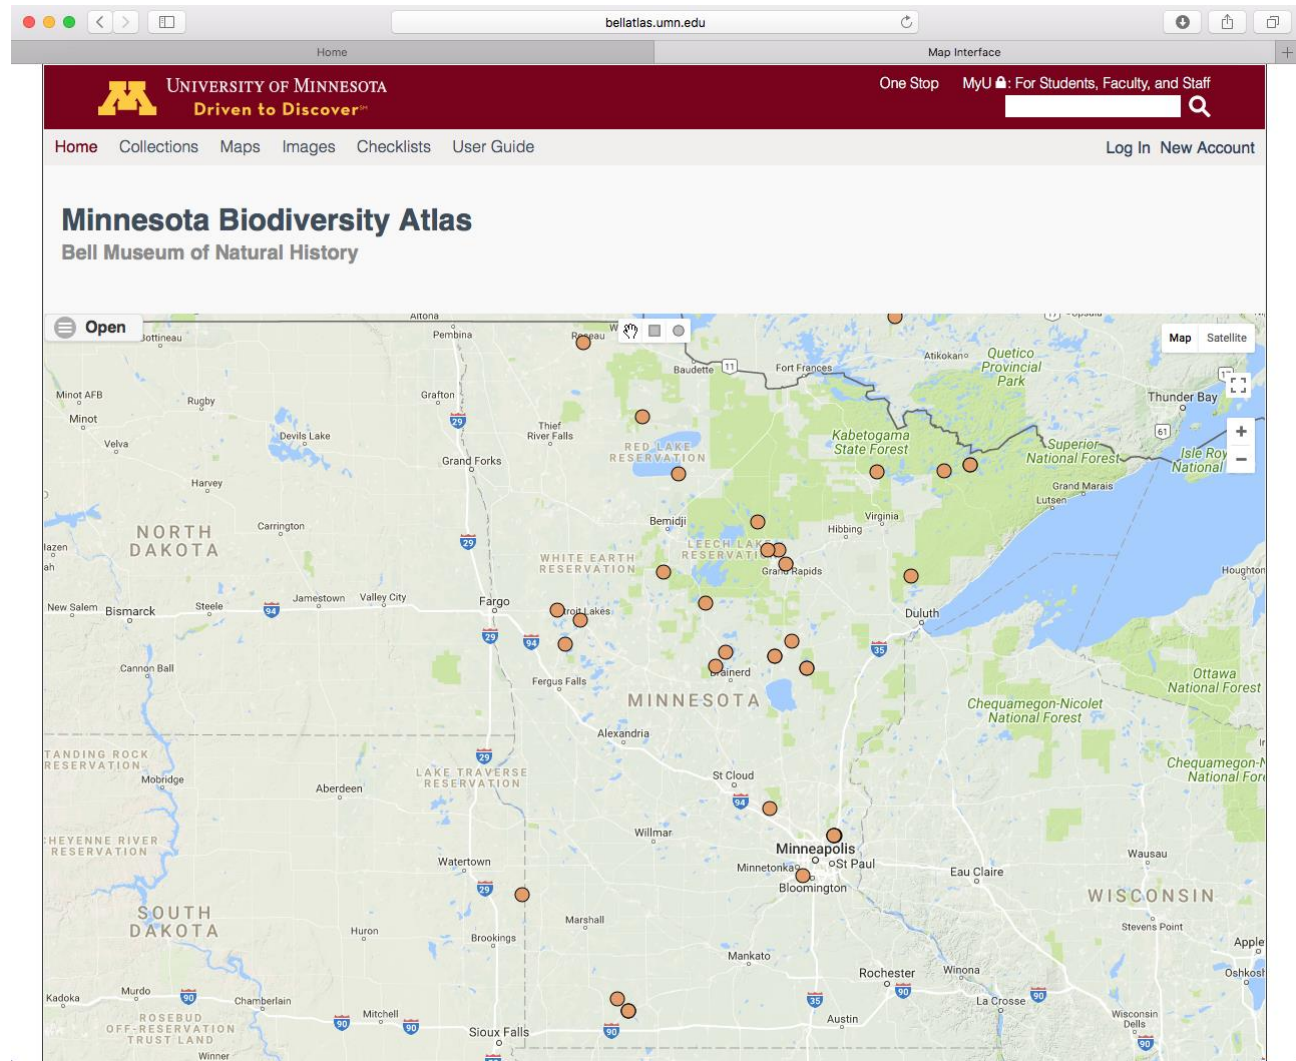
bellatlas.umn.edu

Home | Map Interface

University of Minnesota
Driven to Discover℠

One Stop   MyU: For Students, Faculty, and Staff

Home   Collections   Maps   Images   Checklists   User Guide   Log In   New Account

Minnesota Biodiversity Atlas
Bell Museum of Natural History

Open

Map   Satellite

+
−

Altona
Pembina
Bottineau
Roseau
Baudette
Fort Frances
Atikokan
Quetico Provincial Park
Minot AFB
Rugby
Minot
Velva
Devils Lake
Grafton
Thief River Falls
Grand Forks
Red Lake Reservation
Kabetogama State Forest
Superior National Forest
Thunder Bay
Isle Royale National
Grand Marais
Lutsen
Harvey
Bemidji
Virginia
Hibbing
Carrington
North Dakota
Leech Lake Reservation
White Earth Reservation
Grand Rapids
Houghton
Jamestown
Valley City
Fargo
Detroit Lakes
New Salem
Bismarck
Steele
Duluth
Cannon Ball
Brainerd
Fergus Falls
Minnesota
Ottawa National Forest
Chequamegon-Nicolet National Forest
Alexandria
Standing Rock Reservation
Mobridge
Lake Traverse Reservation
St Cloud
Aberdeen
Chequamegon-Nicolet National Forest
Cheyenne River Reservation
Willmar
Minneapolis
St Paul
Minnetonka
Bloomington
Watertown
Eau Claire
Wausau
Wisconsin
South Dakota
Marshall
Huron
Brookings
Stevens Point
Appleton
Mankato
Rochester
Winona
Oshkosh
Kadoka
Murdo
Chamberlain
Rosebud Off-Reservation Trust Land
Mitchell
Sioux Falls
Austin
La Crosse
Wisconsin Dells
Winner